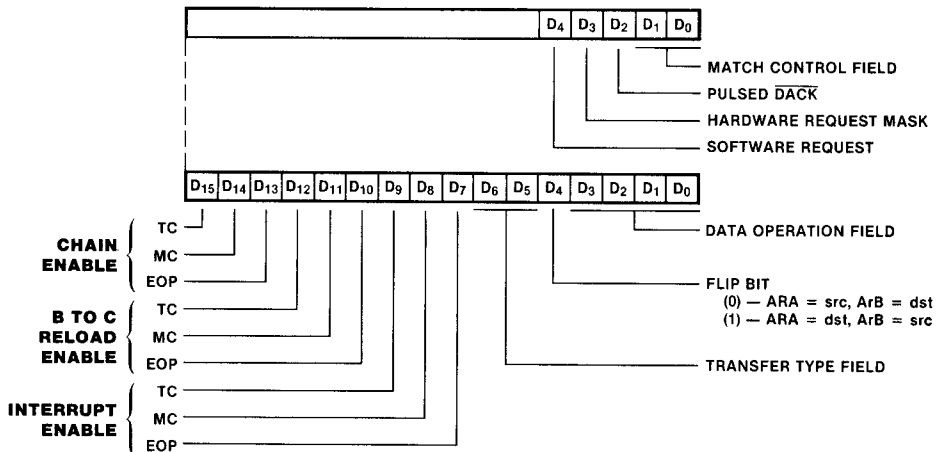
$D_4$ $D_3$ $D_2$ $D_1$ $D_0$

MATCH CONTROL FIELD

PULSED $\overline{DACK}$

HARDWARE REQUEST MASK

SOFTWARE REQUEST

$D_{15}$ $D_{14}$ $D_{13}$ $D_{12}$ $D_{11}$ $D_{10}$ $D_9$ $D_8$ $D_7$ $D_6$ $D_5$ $D_4$ $D_3$ $D_2$ $D_1$ $D_0$

CHAIN ENABLE
TC
MC
EOP

B TO C RELOAD ENABLE
TC
MC
EOP

INTERRUPT ENABLE
TC
MC
EOP

DATA OPERATION FIELD

FLIP BIT
(0) — ARA = src, ArB = dst
(1) — ARA = dst, ArB = src

TRANSFER TYPE FIELD